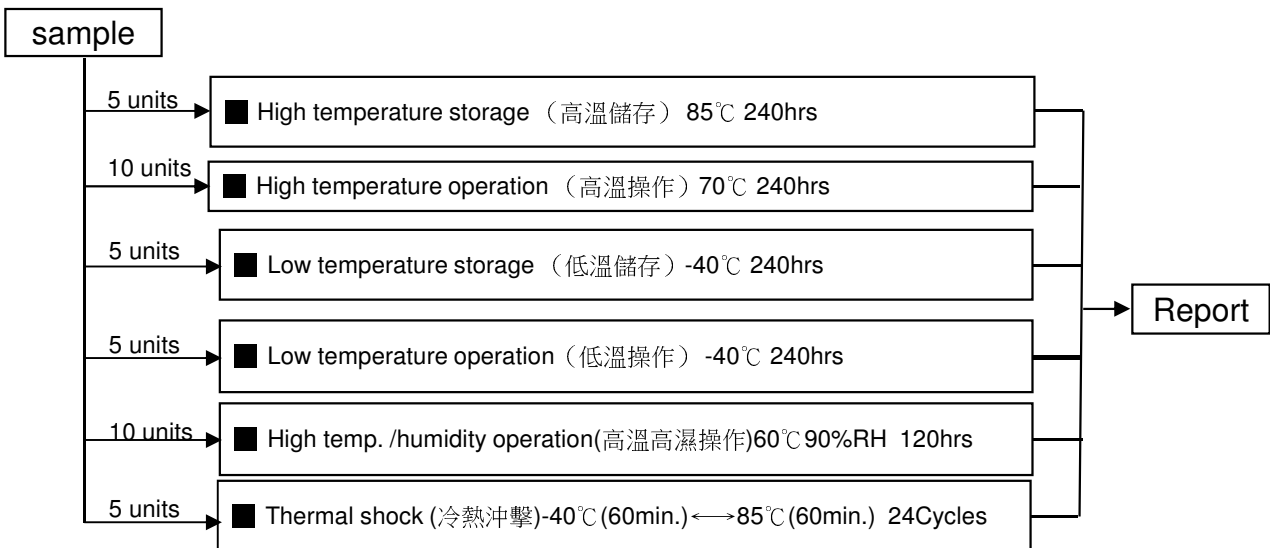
sample

5 units
■ High temperature storage （高溫儲存） 85℃ 240hrs

10 units
■ High temperature operation （高溫操作）70℃ 240hrs

5 units
■ Low temperature storage （低溫儲存）-40℃ 240hrs

5 units
■ Low temperature operation（低溫操作） -40℃ 240hrs

10 units
■ High temp. /humidity operation(高溫高濕操作)60℃90%RH 120hrs

5 units
■ Thermal shock (冷熱沖擊)-40℃(60min.)⟷85℃(60min.) 24Cycles

Report